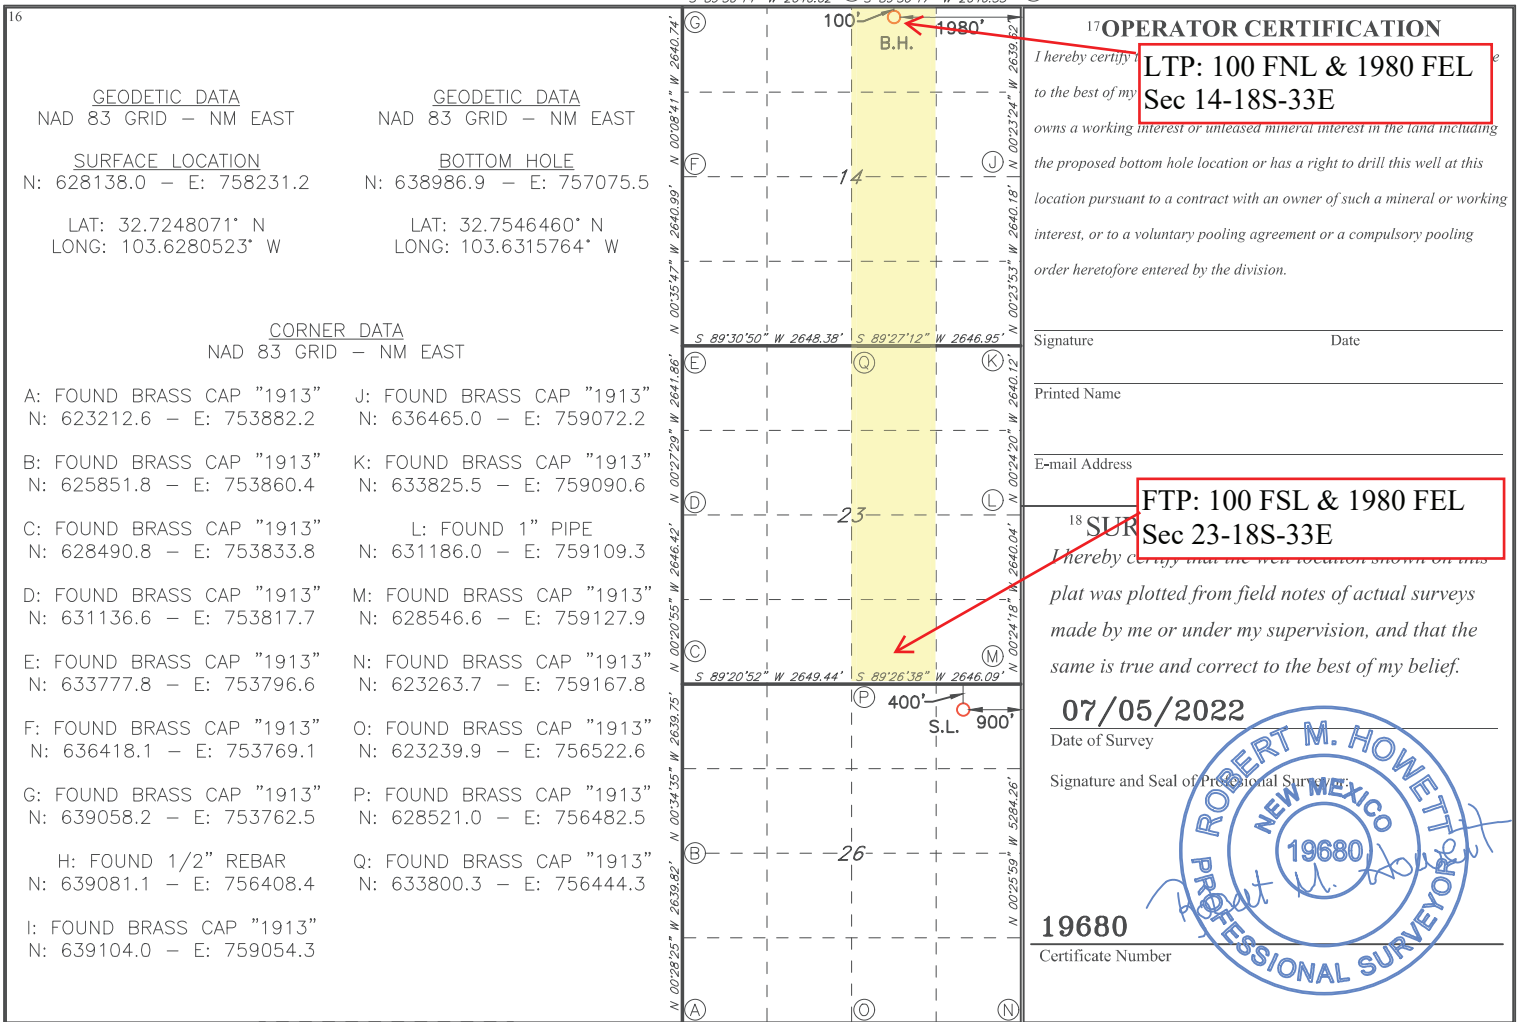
16

GEODETIC DATA
NAD 83 GRID – NM EAST

SURFACE LOCATION
N: 628138.0 – E: 758231.2

LAT: 32.7248071° N
LONG: 103.6280523° W

GEODETIC DATA
NAD 83 GRID – NM EAST

BOTTOM HOLE
N: 638986.9 – E: 757075.5

LAT: 32.7546460° N
LONG: 103.6315764° W

CORNER DATA
NAD 83 GRID – NM EAST

A: FOUND BRASS CAP "1913"
N: 623212.6 – E: 753882.2

B: FOUND BRASS CAP "1913"
N: 625851.8 – E: 753860.4

C: FOUND BRASS CAP "1913"
N: 628490.8 – E: 753833.8

D: FOUND BRASS CAP "1913"
N: 631136.6 – E: 753817.7

E: FOUND BRASS CAP "1913"
N: 633777.8 – E: 753796.6

F: FOUND BRASS CAP "1913"
N: 636418.1 – E: 753769.1

G: FOUND BRASS CAP "1913"
N: 639058.2 – E: 753762.5

H: FOUND 1/2" REBAR
N: 639081.1 – E: 756408.4

I: FOUND BRASS CAP "1913"
N: 639104.0 – E: 759054.3

J: FOUND BRASS CAP "1913"
N: 636465.0 – E: 759072.2

K: FOUND BRASS CAP "1913"
N: 633825.5 – E: 759090.6

L: FOUND 1" PIPE
N: 631186.0 – E: 759109.3

M: FOUND BRASS CAP "1913"
N: 628546.6 – E: 759127.9

N: FOUND BRASS CAP "1913"
N: 623263.7 – E: 759167.8

O: FOUND BRASS CAP "1913"
N: 623239.9 – E: 756522.6

P: FOUND BRASS CAP "1913"
N: 628521.0 – E: 756482.5

Q: FOUND BRASS CAP "1913"
N: 633800.3 – E: 756444.3

G 100' 1980' B.H.
N 00°08'41" W 2640.74'
N 00°35'47" W 2640.99'
N 00°23'53" W 2639.62'
N 00°23'24" W 2640.18'
F J 14
S 89°30'50" W 2648.38' S 89°27'12" W 2646.95'
E Q K
N 00°27'29" W 2641.86'
N 00°20'55" W 2646.42'
N 00°24'20" W 2640.12'
N 00°24'18" W 2640.04'
D L 23
C M
S 89°20'52" W 2649.44' S 89°26'38" W 2646.09'
P 400' S.L. 900'
N 00°34'35" W 2639.75'
N 00°28'25" W 2639.82'
N 00°25'59" W 5284.26'
B 26
A O N

17 OPERATOR CERTIFICATION
I hereby certify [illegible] to the best of my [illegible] owns a working interest or unleased mineral interest in the land including the proposed bottom hole location or has a right to drill this well at this location pursuant to a contract with an owner of such a mineral or working interest, or to a voluntary pooling agreement or a compulsory pooling order heretofore entered by the division.

LTP: 100 FNL & 1980 FEL
Sec 14-18S-33E

Signature Date

Printed Name

E-mail Address

FTP: 100 FSL & 1980 FEL
Sec 23-18S-33E

18 SUR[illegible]
I hereby certify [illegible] plat was plotted from field notes of actual surveys made by me or under my supervision, and that the same is true and correct to the best of my belief.

07/05/2022
Date of Survey

Signature and Seal of Professional Surveyor:

ROBERT M. HOWETT
NEW MEXICO
19680
PROFESSIONAL SURVEYOR

19680
Certificate Number